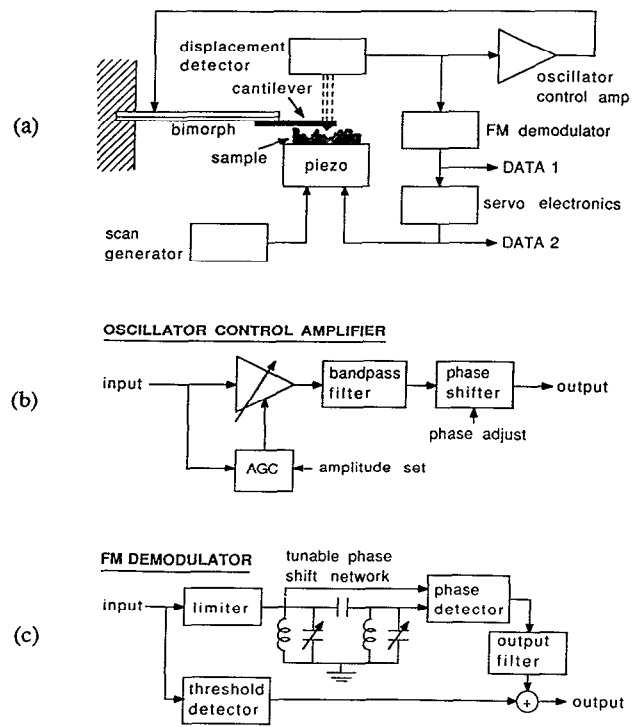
(a)

displacement detector

cantilever

bimorph

sample

piezo

oscillator control amp

FM demodulator

DATA 1

servo electronics

scan generator

DATA 2

(b)

OSCILLATOR CONTROL AMPLIFIER

input

bandpass filter

phase shifter

output

phase adjust

AGC

amplitude set

(c)

FM DEMODULATOR

tunable phase shift network

input

limiter

phase detector

output filter

threshold detector

+

output